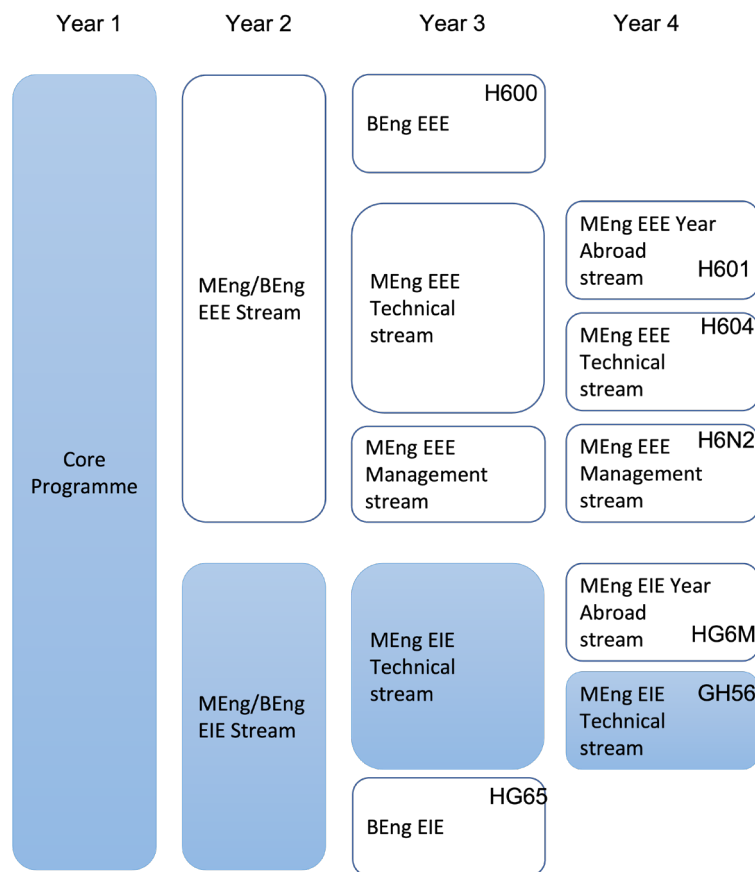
Year 1

Year 2

Year 3

Year 4

Core Programme

MEng/BEng EEE Stream

MEng/BEng EIE Stream

H600
BEng EEE

MEng EEE Technical stream

MEng EEE Management stream

MEng EIE Technical stream

HG65
BEng EIE

MEng EEE Year Abroad stream H601

MEng EEE Technical stream H604

MEng EEE Management stream H6N2

MEng EIE Year Abroad stream HG6M

MEng EIE Technical stream GH56